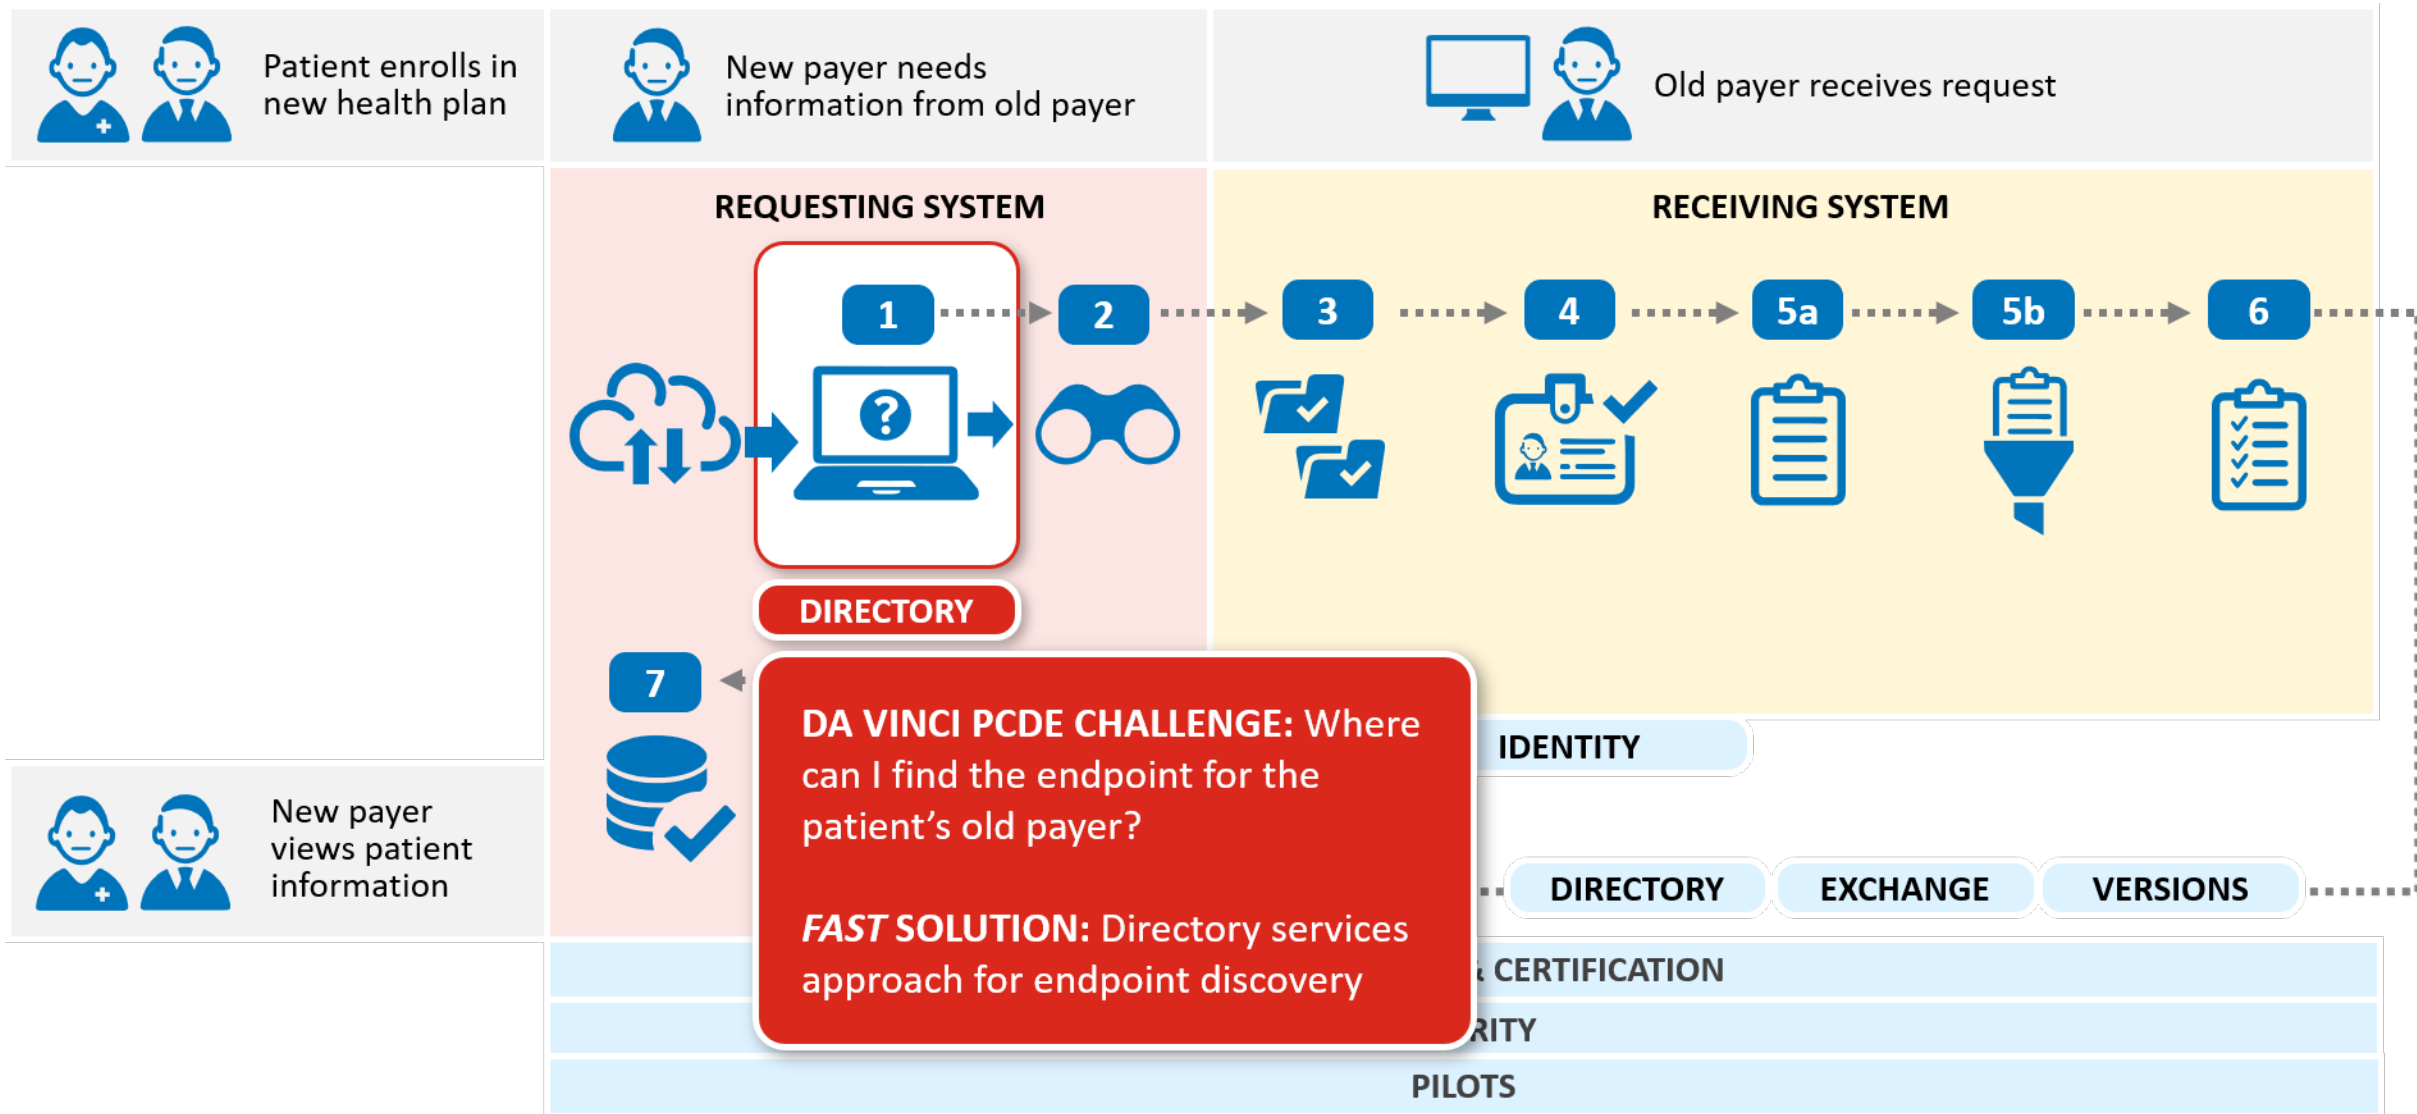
Patient enrolls in new health plan

New payer needs information from old payer

Old payer receives request

REQUESTING SYSTEM

RECEIVING SYSTEM

1

2

3

4

5a

5b

6

DIRECTORY

7

DA VINCI PCDE CHALLENGE: Where can I find the endpoint for the patient's old payer?

*FAST* SOLUTION: Directory services approach for endpoint discovery

IDENTITY

New payer views patient information

DIRECTORY

EXCHANGE

VERSIONS

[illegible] CERTIFICATION

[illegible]RITY

PILOTS